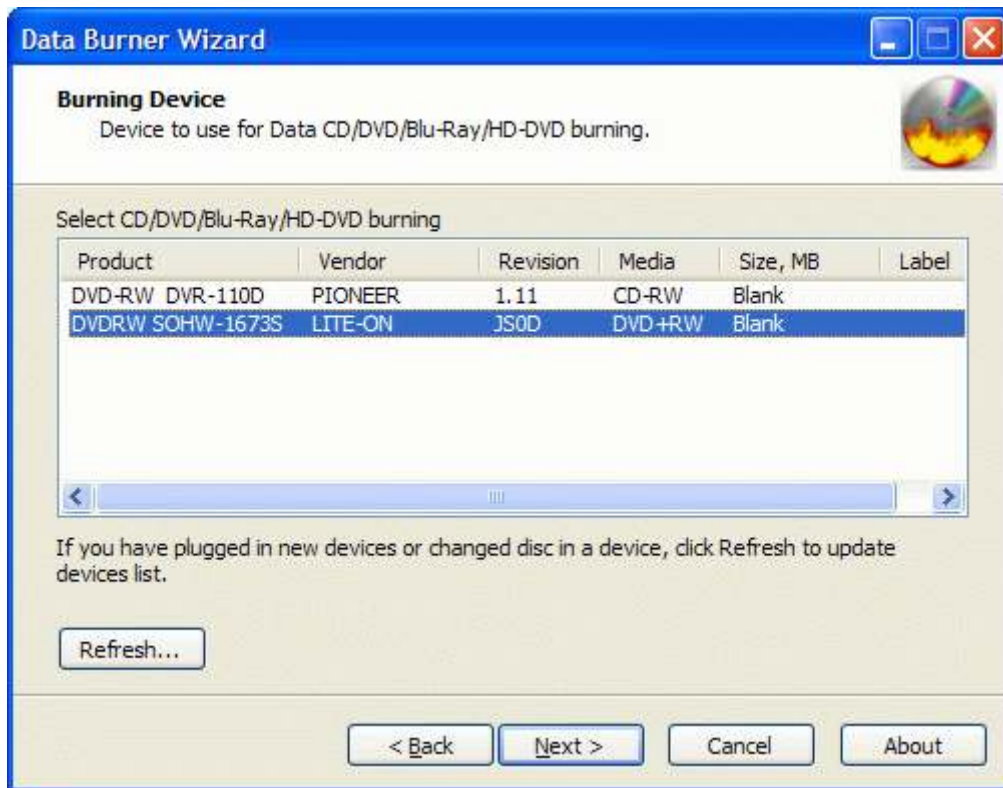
Data Burner Wizard

Burning Device
Device to use for Data CD/DVD/Blu-Ray/HD-DVD burning.

Select CD/DVD/Blu-Ray/HD-DVD burning

| Product | Vendor | Revision | Media | Size, MB | Label |
|---|---|---|---|---|---|
| DVD-RW DVR-110D | PIONEER | 1.11 | CD-RW | Blank | |
| DVDRW SOHW-1673S | LITE-ON | JS0D | DVD+RW | Blank | |

If you have plugged in new devices or changed disc in a device, click Refresh to update devices list.

Refresh...

< Back

Next >

Cancel

About